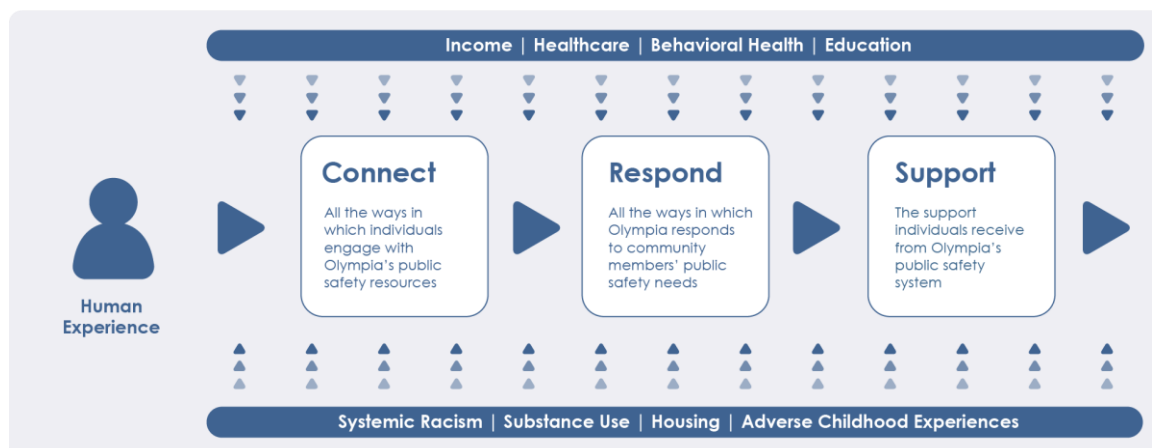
Income | Healthcare | Behavioral Health | Education

Human Experience

Connect

All the ways in which individuals engage with Olympia's public safety resources

Respond

All the ways in which Olympia responds to community members' public safety needs

Support

The support individuals receive from Olympia's public safety system

Systemic Racism | Substance Use | Housing | Adverse Childhood Experiences